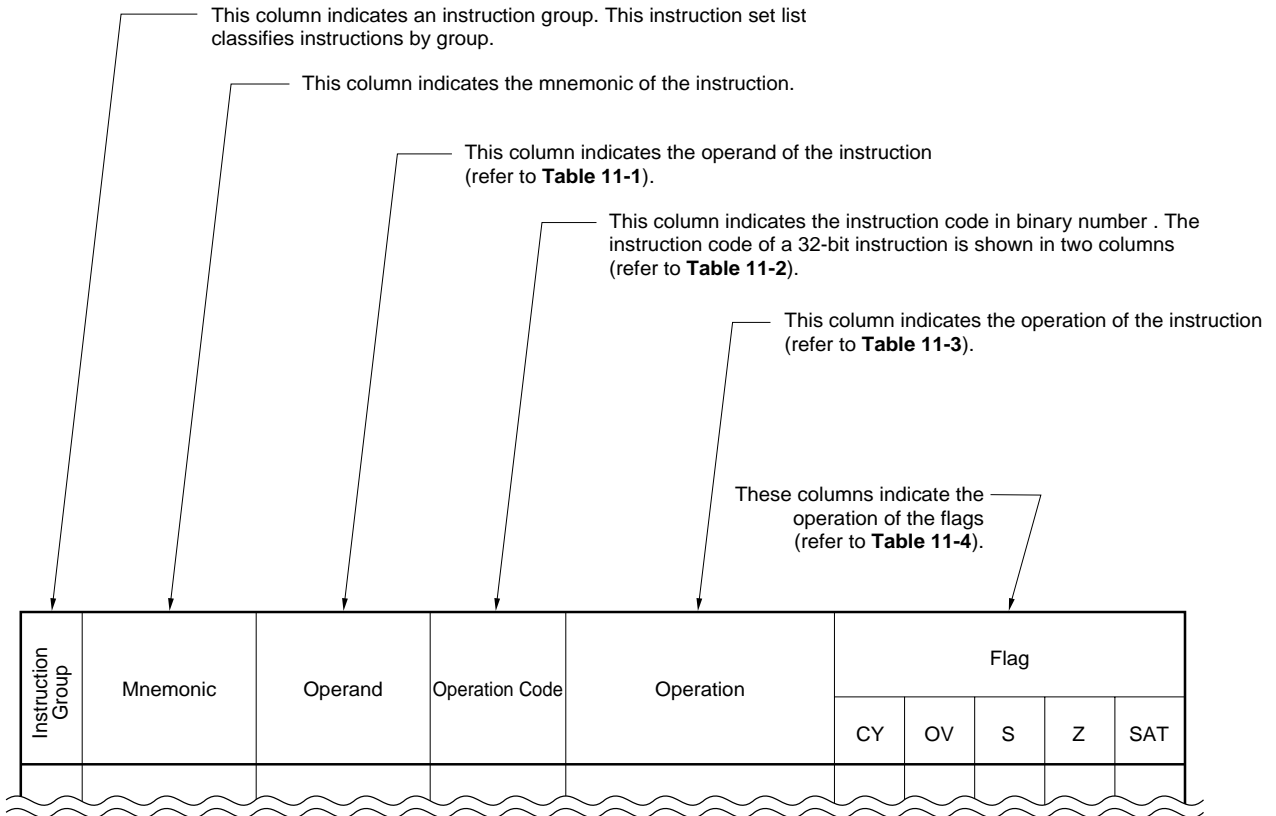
This column indicates an instruction group. This instruction set list classifies instructions by group.

This column indicates the mnemonic of the instruction.

This column indicates the operand of the instruction (refer to **Table 11-1**).

This column indicates the instruction code in binary number . The instruction code of a 32-bit instruction is shown in two columns (refer to **Table 11-2**).

This column indicates the operation of the instruction (refer to **Table 11-3**).

These columns indicate the operation of the flags (refer to **Table 11-4**).

| Instruction Group | Mnemonic | Operand | Operation Code | Operation | Flag | | | | |
|---|---|---|---|---|---|---|---|---|---|
| | | | | | CY | OV | S | Z | SAT |
| | | | | | | | | | |